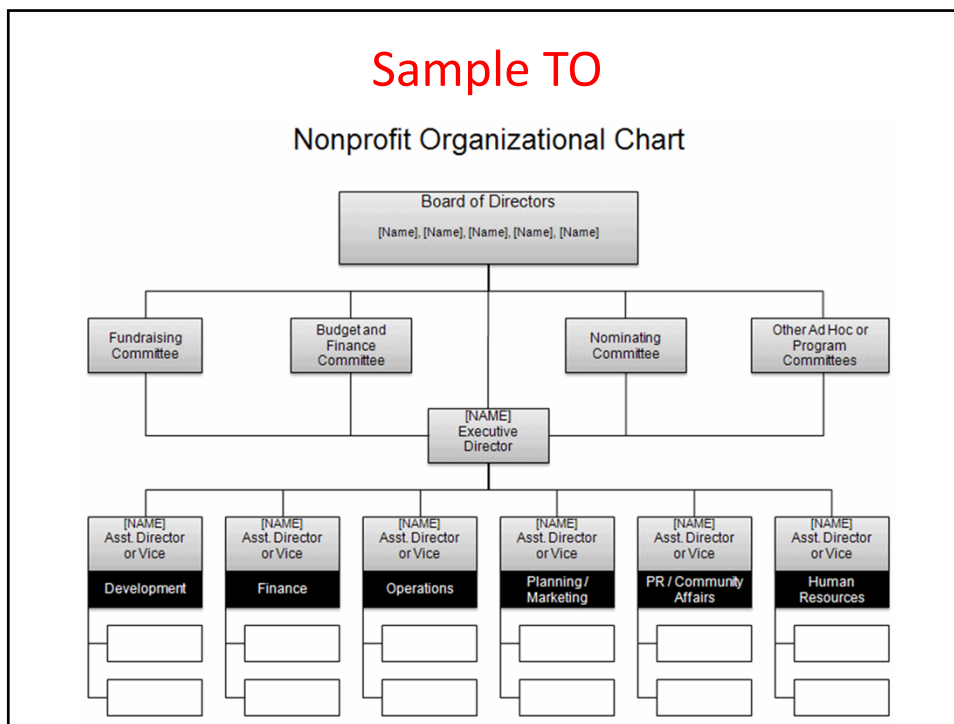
Sample TO

Nonprofit Organizational Chart

Board of Directors
[Name], [Name], [Name], [Name], [Name]

Fundraising Committee

Budget and Finance Committee

Nominating Committee

Other Ad Hoc or Program Committees

[NAME]
Executive Director

[NAME]
Asst. Director or Vice
Development

[NAME]
Asst. Director or Vice
Finance

[NAME]
Asst. Director or Vice
Operations

[NAME]
Asst. Director or Vice
Planning / Marketing

[NAME]
Asst. Director or Vice
PR / Community Affairs

[NAME]
Asst. Director or Vice
Human Resources